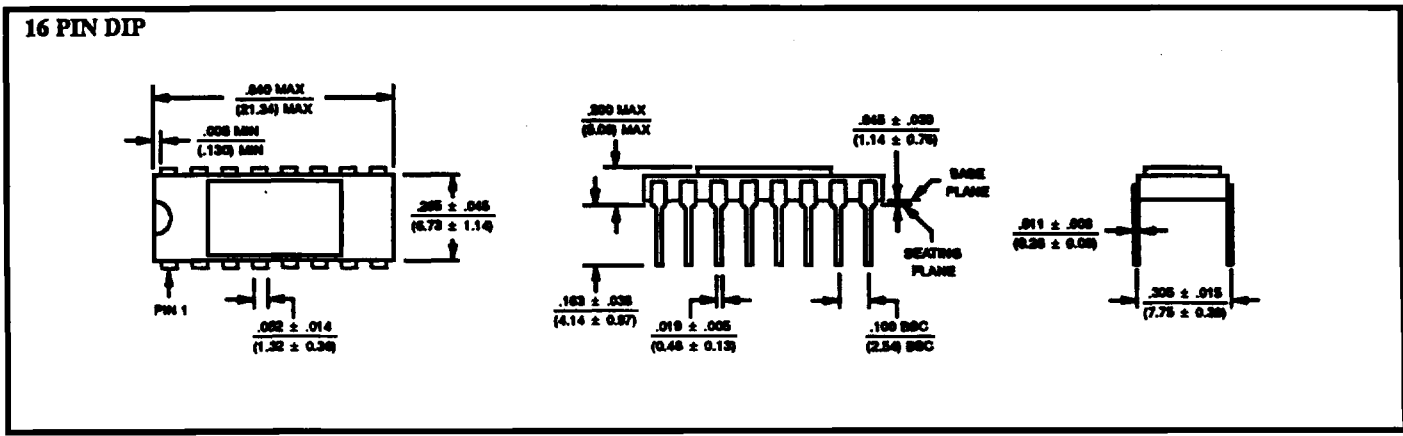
16 PIN DIP

.840 MAX
(21.34) MAX

.005 MIN
(.130) MIN

.265 ± .045
(6.73 ± 1.14)

PIN 1

.052 ± .014
(1.32 ± 0.36)

.200 MAX
(5.08) MAX

.045 ± .030
(1.14 ± 0.76)

BASE PLANE

SEATING PLANE

.163 ± .035
(4.14 ± 0.97)

.019 ± .005
(0.48 ± 0.13)

.100 BSC
(2.54) BSC

.011 ± .003
(0.28 ± 0.08)

.305 ± .015
(7.75 ± 0.38)